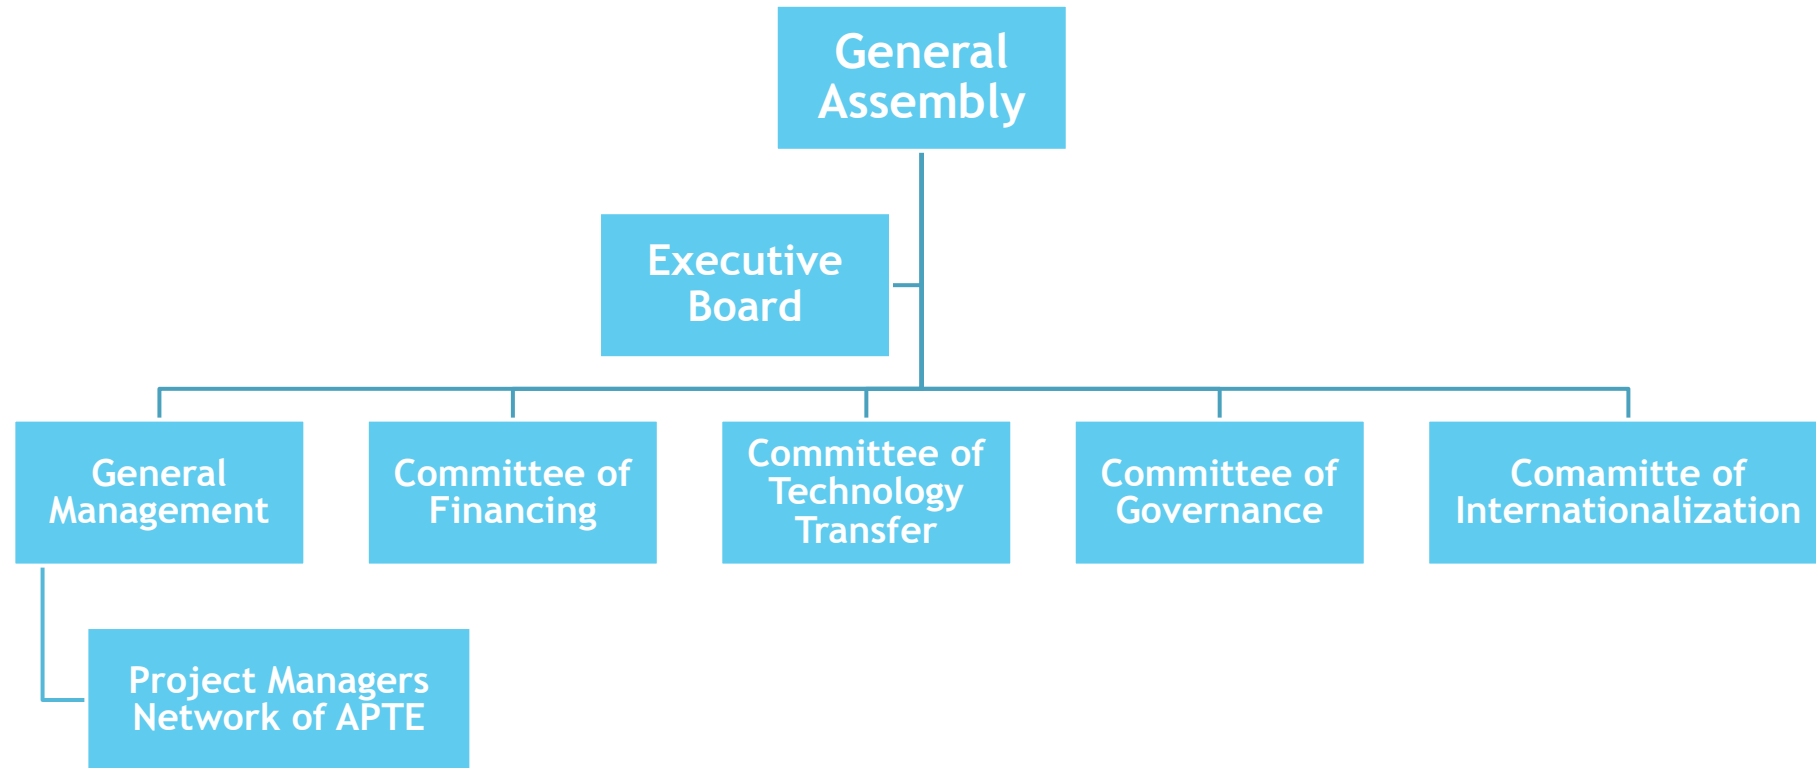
General Assembly

Executive Board

General Management

Committee of Financing

Committee of Technology Transfer

Committee of Governance

Comamitte of Internationalization

Project Managers Network of APTE